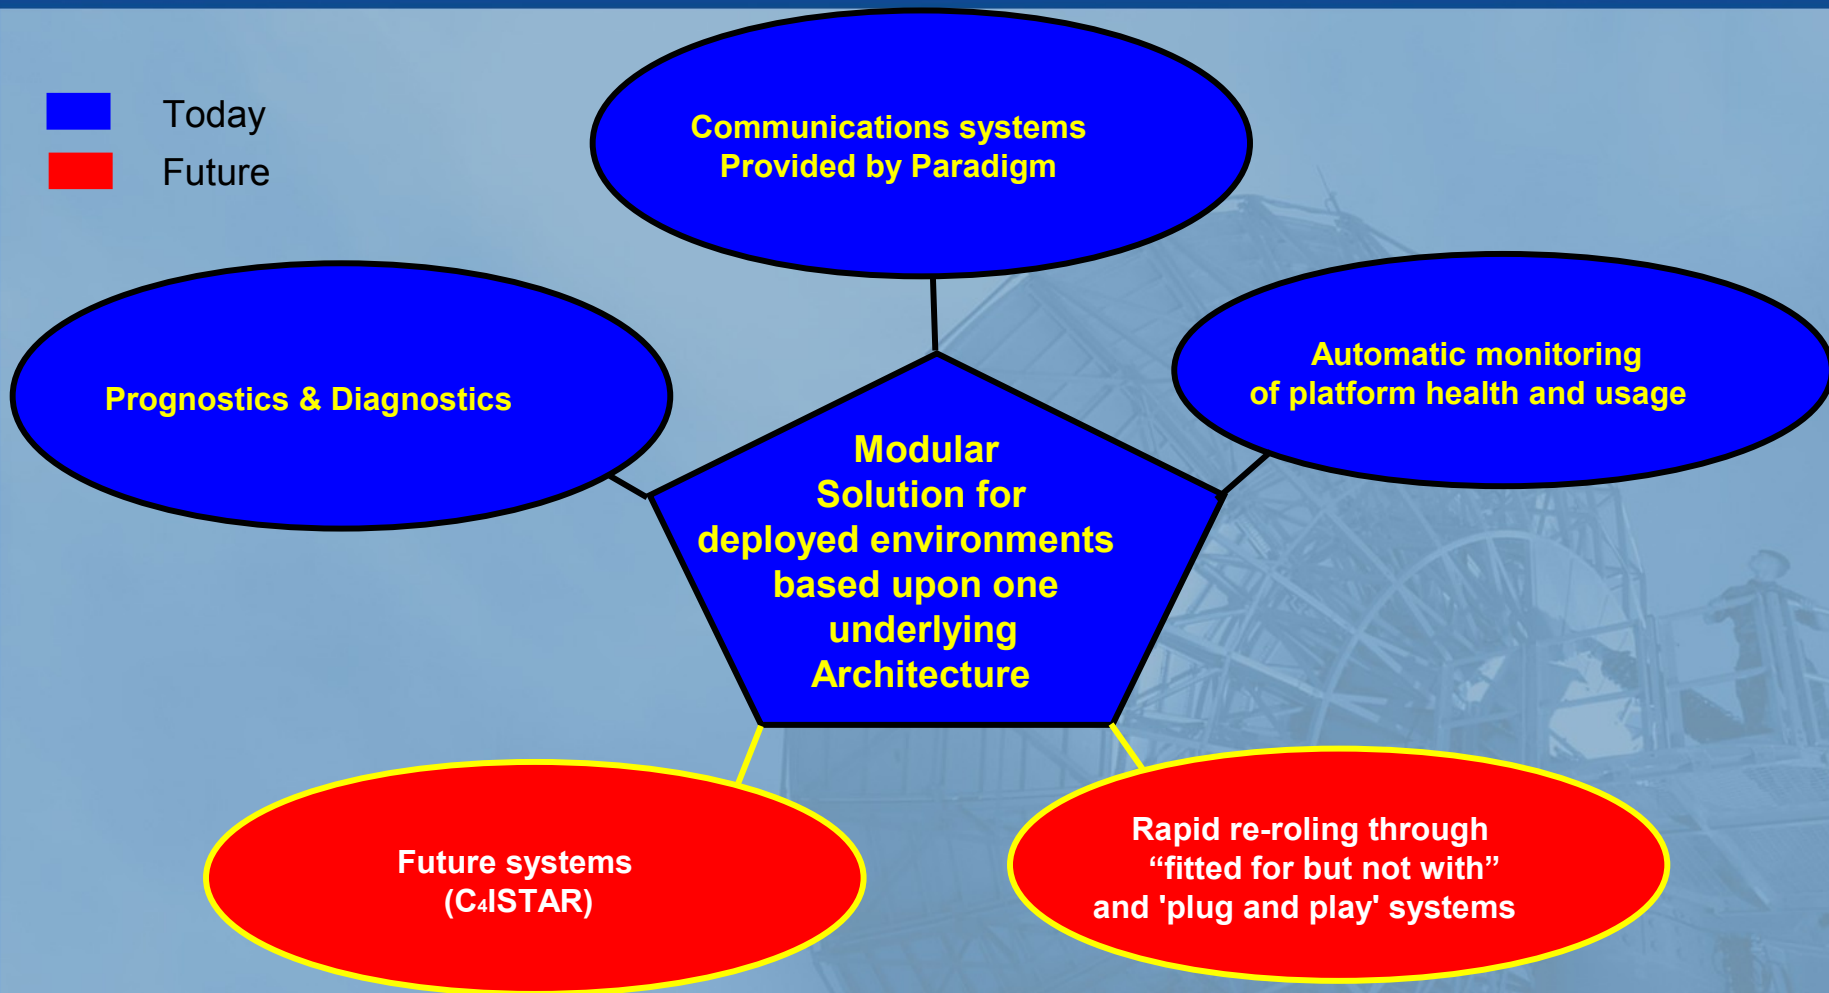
Today
Future

Communications systems
Provided by Paradigm

Prognostics & Diagnostics

Automatic monitoring
of platform health and usage

Modular
Solution for
deployed environments
based upon one
underlying
Architecture

Future systems
($C_4$ISTAR)

Rapid re-roling through
“fitted for but not with”
and 'plug and play' systems